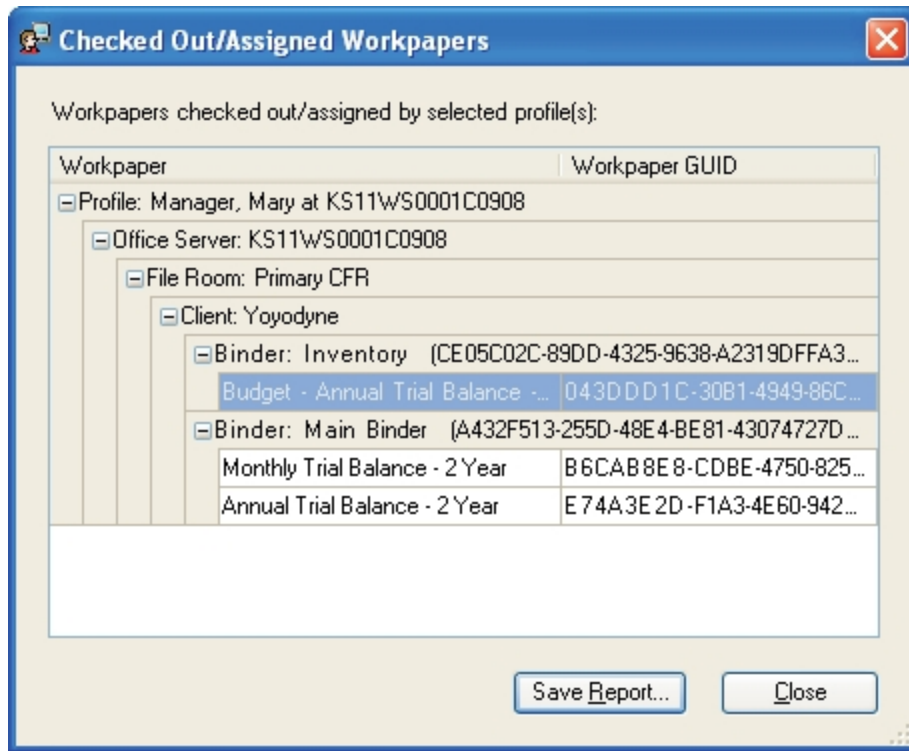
Checked Out/Assigned Workpapers

Workpapers checked out/assigned by selected profile(s):

| Workpaper | Workpaper GUID |
|---|---|
| ⊟Profile: Manager, Mary at KS11WS0001C0908 | |
| ⊟Office Server: KS11WS0001C0908 | |
| ⊟File Room: Primary CFR | |
| ⊟Client: Yoyodyne | |
| ⊟Binder: Inventory (CE05C02C-89DD-4325-9638-A2319DFFA3... | |
| Budget - Annual Trial Balance -... | 043DDD1C-30B1-4949-86C... |
| ⊟Binder: Main Binder (A432F513-255D-48E4-BE81-43074727D... | |
| Monthly Trial Balance - 2 Year | B6CAB8E8-CDBE-4750-825... |
| Annual Trial Balance - 2 Year | E74A3E2D-F1A3-4E60-942... |

Save Report...
Close